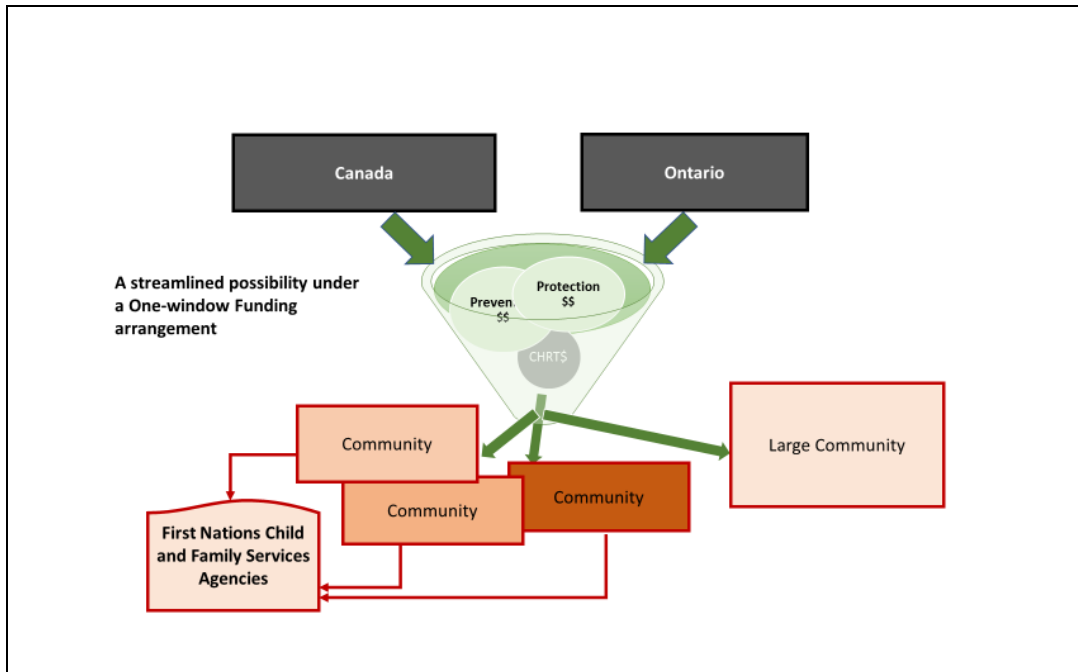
Canada

Ontario

A streamlined possibility under a One-window Funding arrangement

Preven. $$

Protection $$

CHRT$

Community

Community

Community

Large Community

First Nations Child and Family Services Agencies